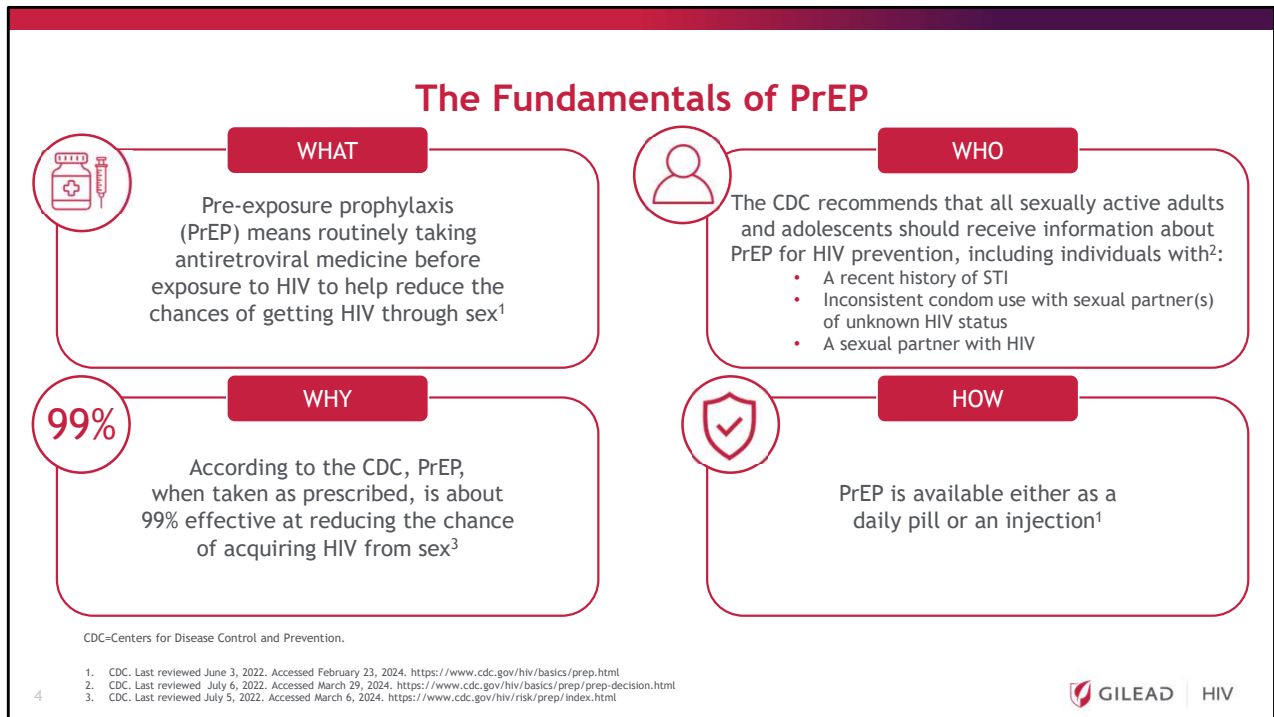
The Fundamentals of PrEP

WHAT

Pre-exposure prophylaxis (PrEP) means routinely taking antiretroviral medicine before exposure to HIV to help reduce the chances of getting HIV through sex$^1$

WHO

The CDC recommends that all sexually active adults and adolescents should receive information about PrEP for HIV prevention, including individuals with$^2$:
- A recent history of STI
- Inconsistent condom use with sexual partner(s) of unknown HIV status
- A sexual partner with HIV

99%

WHY

According to the CDC, PrEP, when taken as prescribed, is about 99% effective at reducing the chance of acquiring HIV from sex$^3$

HOW

PrEP is available either as a daily pill or an injection$^1$

CDC=Centers for Disease Control and Prevention.

1. CDC. Last reviewed June 3, 2022. Accessed February 23, 2024. https://www.cdc.gov/hiv/basics/prep.html
2. CDC. Last reviewed July 6, 2022. Accessed March 29, 2024. https://www.cdc.gov/hiv/basics/prep/prep-decision.html
3. CDC. Last reviewed July 5, 2022. Accessed March 6, 2024. https://www.cdc.gov/hiv/risk/prep/index.html

4

GILEAD | HIV